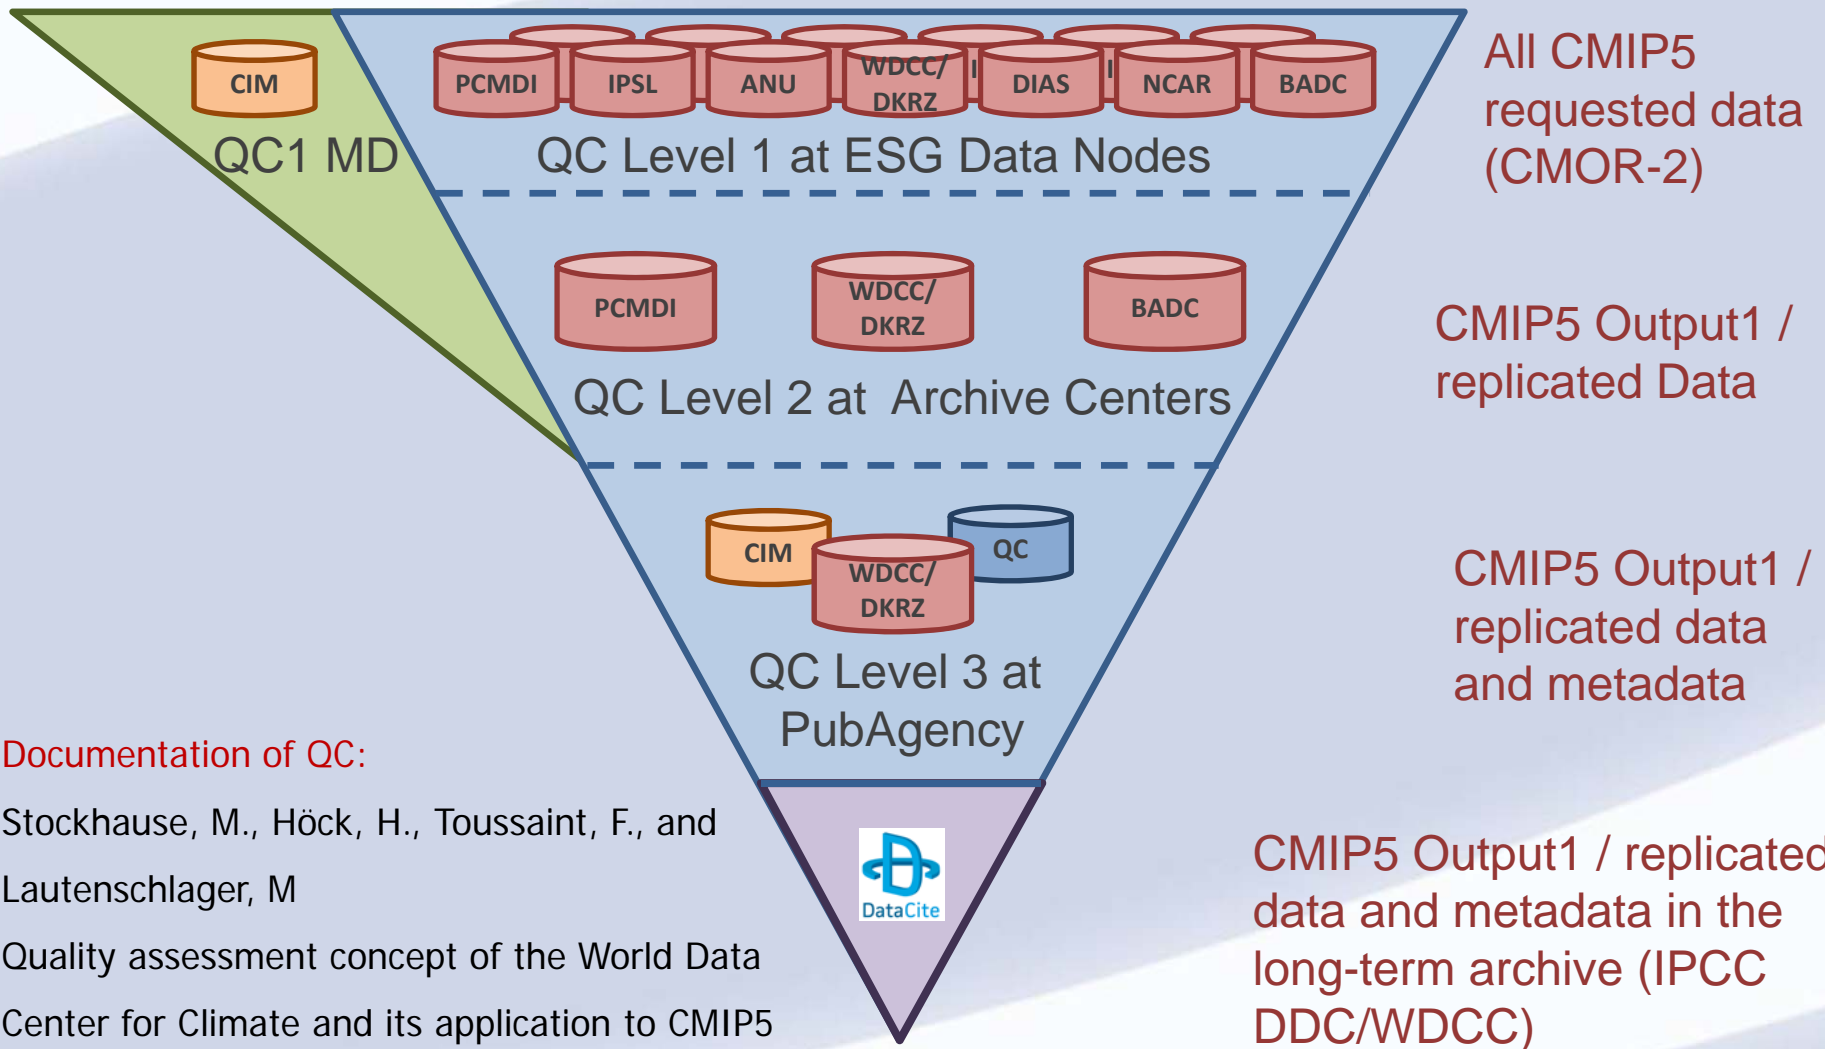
CIM

QC1 MD

PCMDI IPSL ANU WDCC/ DKRZ DIAS NCAR BADC

QC Level 1 at ESG Data Nodes

PCMDI WDCC/ DKRZ BADC

QC Level 2 at Archive Centers

CIM QC WDCC/ DKRZ

QC Level 3 at PubAgency

DataCite

All CMIP5 requested data (CMOR-2)

CMIP5 Output1 / replicated Data

CMIP5 Output1 / replicated data and metadata

CMIP5 Output1 / replicated data and metadata in the long-term archive (IPCC DDC/WDCC)

Documentation of QC:

Stockhause, M., Höck, H., Toussaint, F., and Lautenschlager, M

Quality assessment concept of the World Data Center for Climate and its application to CMIP5